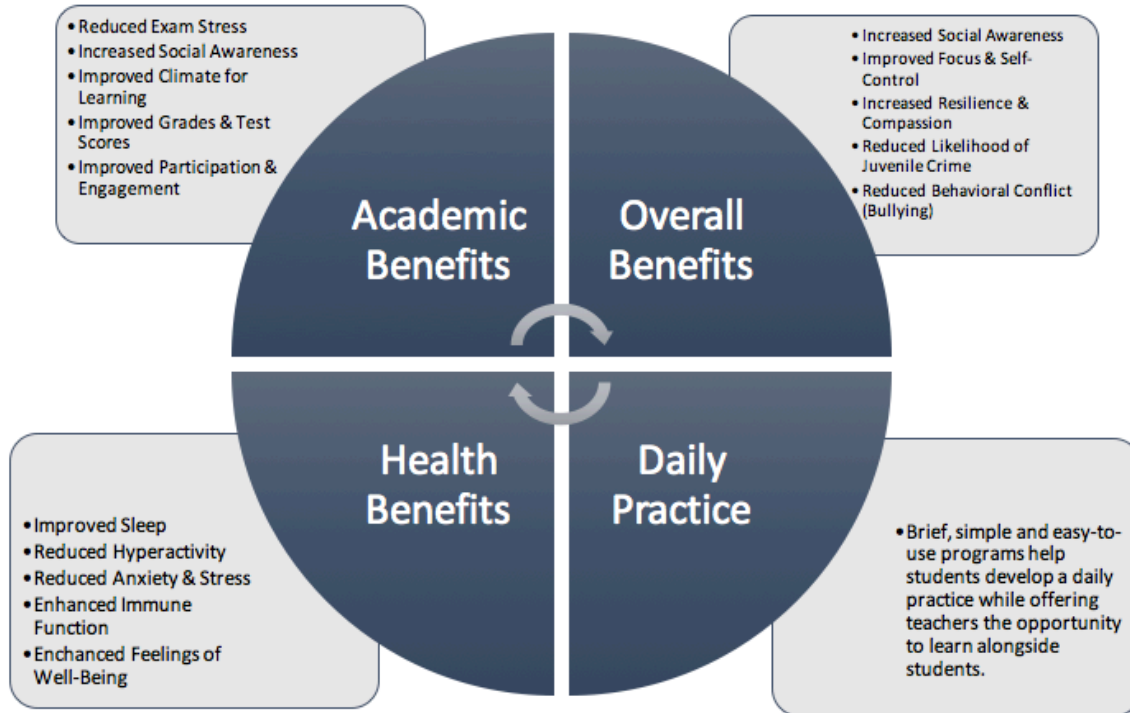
• Reduced Exam Stress
• Increased Social Awareness
• Improved Climate for Learning
• Improved Grades & Test Scores
• Improved Participation & Engagement

• Increased Social Awareness
• Improved Focus & Self-Control
• Increased Resilience & Compassion
• Reduced Likelihood of Juvenile Crime
• Reduced Behavioral Conflict (Bullying)

Academic Benefits

Overall Benefits

Health Benefits

Daily Practice

• Improved Sleep
• Reduced Hyperactivity
• Reduced Anxiety & Stress
• Enhanced Immune Function
• Enchanced Feelings of Well-Being

• Brief, simple and easy-to-use programs help students develop a daily practice while offering teachers the opportunity to learn alongside students.